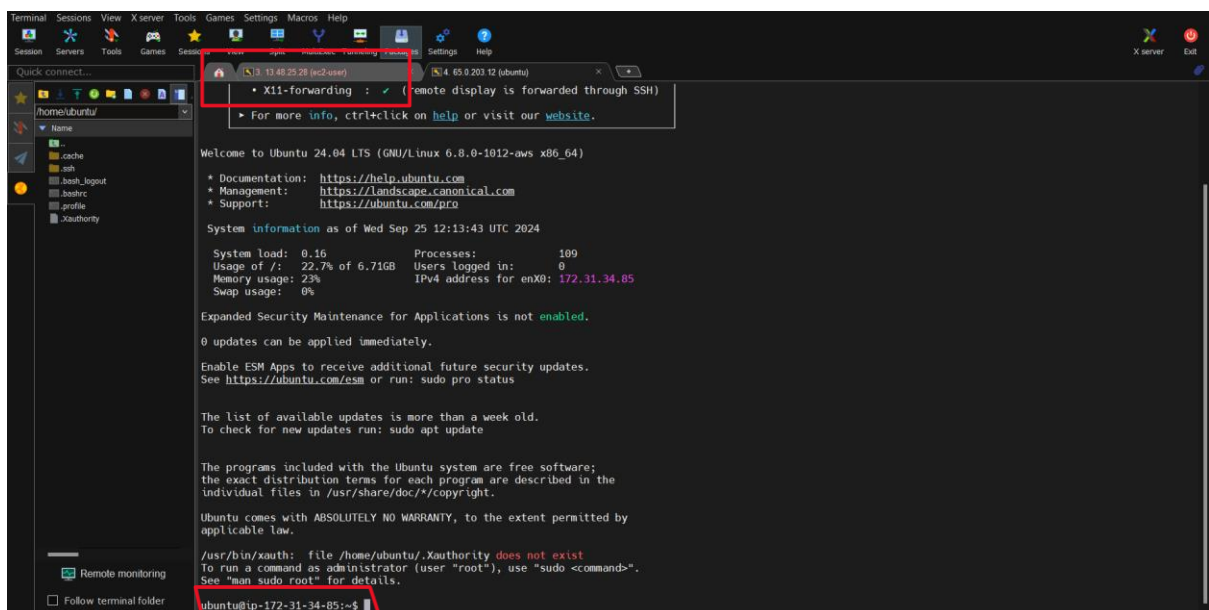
Terminal Sessions View X server Tools Games Settings Macros Help

Session Servers Tools Games Sessions View Split MultiExec Tunneling Packages Settings Help

X server Exit

Quick connect...

3. 13.48.25.28 (ec2-user)

4. 65.0.203.12 (ubuntu)

/home/ubuntu/

Name

..
.cache
.ssh
.bash_logout
.bashrc
.profile
.Xauthority

• X11-forwarding : ✓ (remote display is forwarded through SSH)

▸ For more info, ctrl+click on help or visit our website.

Welcome to Ubuntu 24.04 LTS (GNU/Linux 6.8.0-1012-aws x86_64)

* Documentation: https://help.ubuntu.com
* Management: https://landscape.canonical.com
* Support: https://ubuntu.com/pro

System information as of Wed Sep 25 12:13:43 UTC 2024

System load: 0.16 Processes: 109
Usage of /: 22.7% of 6.71GB Users logged in: 0
Memory usage: 23% IPv4 address for enX0: 172.31.34.85
Swap usage: 0%

Expanded Security Maintenance for Applications is not enabled.

0 updates can be applied immediately.

Enable ESM Apps to receive additional future security updates.
See https://ubuntu.com/esm or run: sudo pro status

The list of available updates is more than a week old.
To check for new updates run: sudo apt update

The programs included with the Ubuntu system are free software;
the exact distribution terms for each program are described in the
individual files in /usr/share/doc/*/copyright.

Ubuntu comes with ABSOLUTELY NO WARRANTY, to the extent permitted by
applicable law.

/usr/bin/xauth: file /home/ubuntu/.Xauthority does not exist
To run a command as administrator (user "root"), use "sudo <command>".
See "man sudo root" for details.

ubuntu@ip-172-31-34-85:~$

Remote monitoring

Follow terminal folder